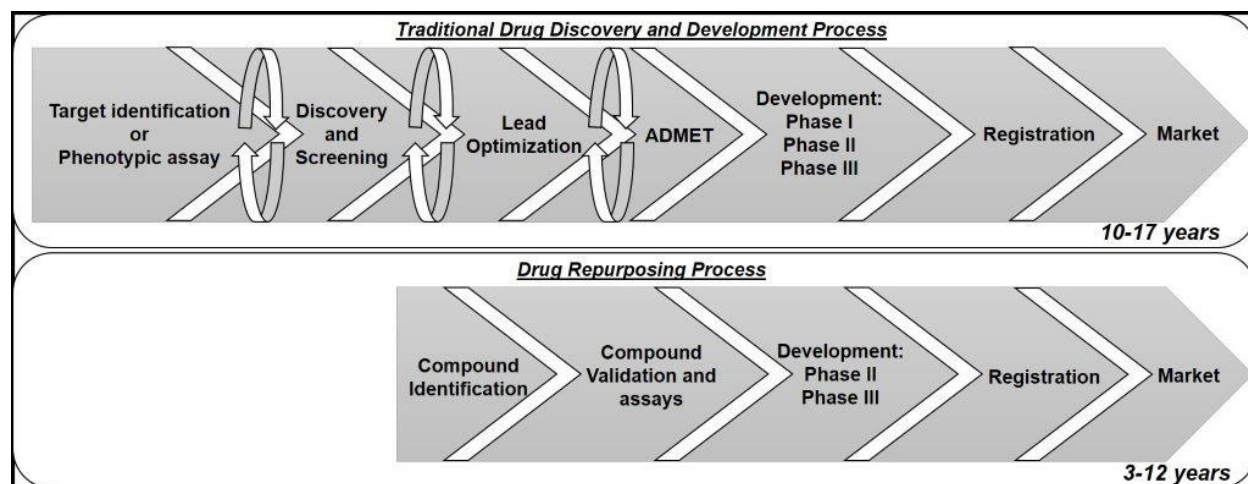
Traditional Drug Discovery and Development Process

Target identification or Phenotypic assay

Discovery and Screening

Lead Optimization

ADMET

Development: Phase I Phase II Phase III

Registration

Market

10-17 years

Drug Repurposing Process

Compound Identification

Compound Validation and assays

Development: Phase II Phase III

Registration

Market

3-12 years